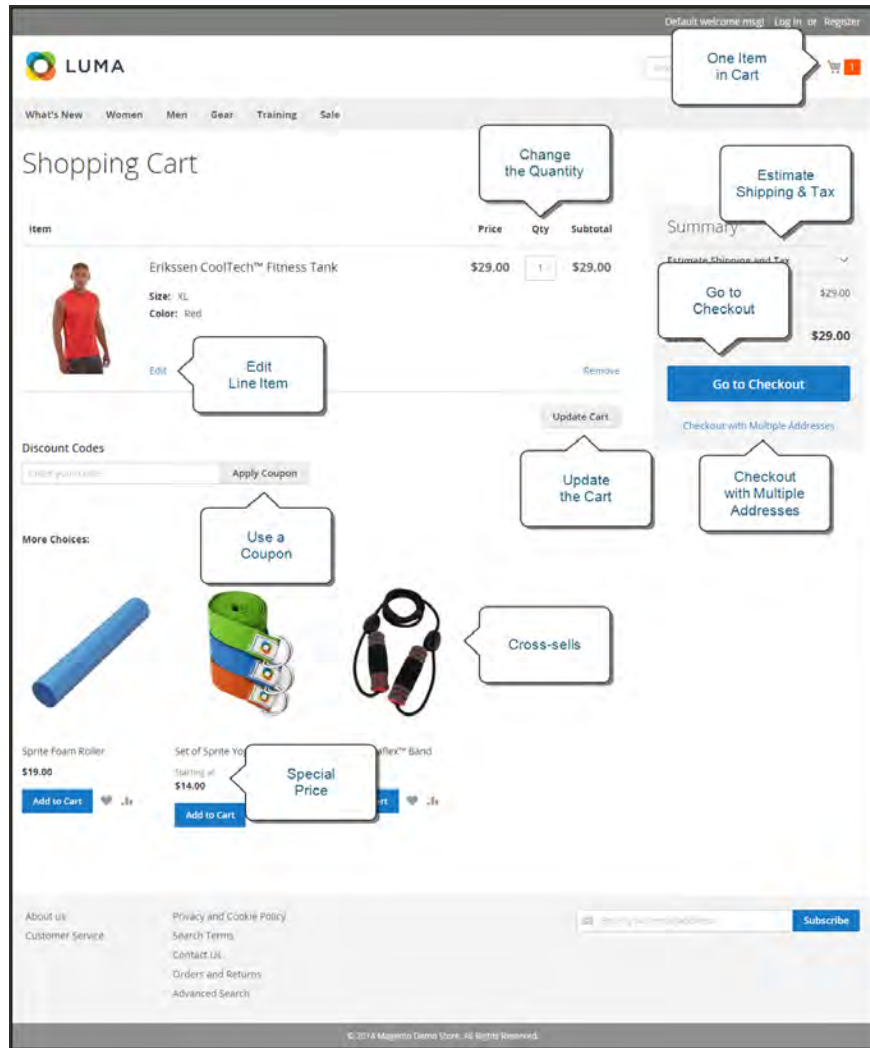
Default welcome msg! Log In or Register

LUMA

One Item in Cart

1

What's New Women Men Gear Training Sale

Shopping Cart

Change the Quantity

Estimate Shipping & Tax

| Item | Price | Qty | Subtotal |
|---|---|---|---|
| Erikssen CoolTech™ Fitness Tank Size: XL Color: Red | $29.00 | 1 | $29.00 |

Edit

Edit Line Item

Remove

Update Cart

Summary

Estimate Shipping and Tax

Go to Checkout

$29.00

$29.00

Go to Checkout

Checkout with Multiple Addresses

Discount Codes

Enter your code

Apply Coupon

Update the Cart

Checkout with Multiple Addresses

More Choices:

Use a Coupon

Cross-sells

Sprite Foam Roller
$19.00
Add to Cart

Set of Sprite Yo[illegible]
Starting at
$14.00
Add to Cart

Special Price

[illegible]flex™ Band
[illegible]rt

About us
Customer Service

Privacy and Cookie Policy
Search Terms
Contact Us
Orders and Returns
Advanced Search

Enter your email address

Subscribe

© 2014 Magento Demo Store. All Rights Reserved.